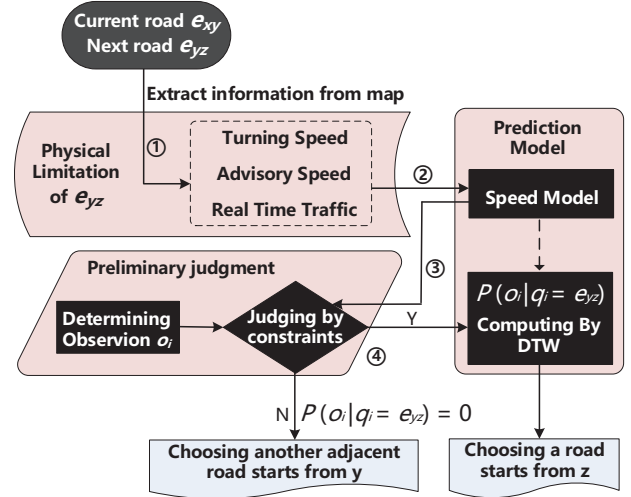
Current road $e_{xy}$
Next road $e_{yz}$

Extract information from map

①

Physical Limitation of $e_{yz}$

Turning Speed
Advisory Speed
Real Time Traffic

②

Prediction Model

Speed Model

③

Preliminary judgment

Determining Observation $o_i$

Judging by constraints

Y

④

$P(o_i|q_i = e_{yz})$
Computing By DTW

N $P(o_i|q_i = e_{yz}) = 0$

Choosing another adjacent road starts from y

Choosing a road starts from z